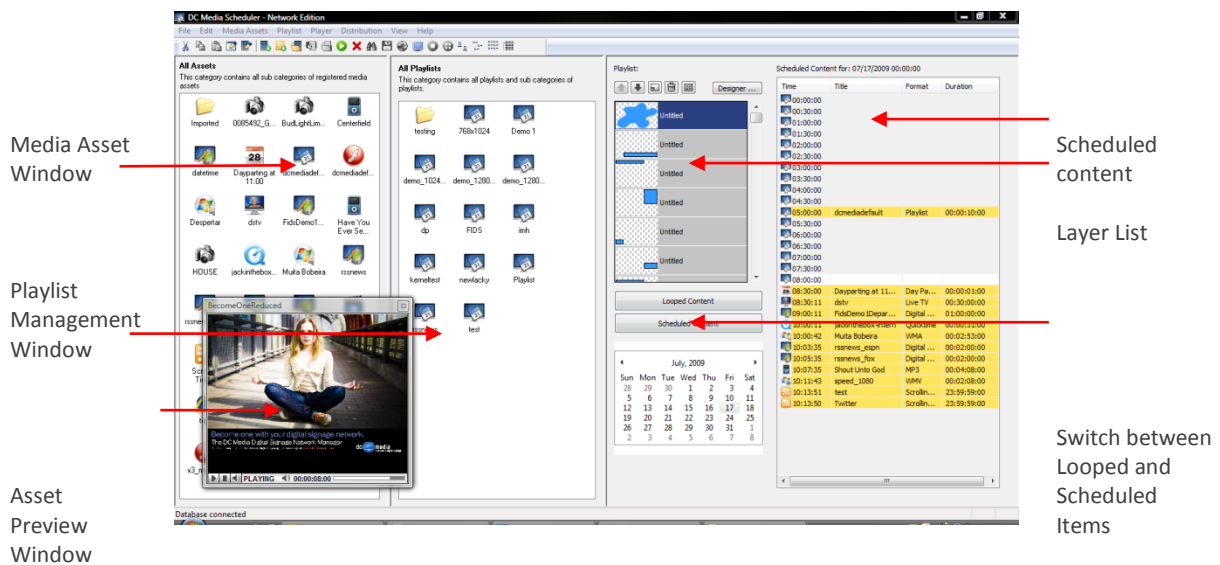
DC Media Scheduler - Network Edition

File Edit Media Assets Playlist Player Distribution View Help

All Assets
This category contains all sub categories of registered media assets

Imported 0085492_G... BudLightLim... Centerfield
datetime Dayparting at 11:00 dcmediadef... dcmediadef...
Desperter dstv FidsDemo1... Have You Ever Se...
HOUSE jackinthebox... Muita Bobeira rssnews

All Playlists
This category contains all playlists and sub categories of playlists.

testing 768x1024 Demo 1
demo_1024... demo_1280... demo_1280...
dp FIDS imh
kerneltest newlacky Playlist
test

BecomeOneReduced
Become one with your digital signage network.
The DC Media Digital Signage Network Manager
PLAYING 00:00:08:00

Playlist:
Designer ...
Untitled
Untitled
Untitled
Untitled
Untitled
Untitled

Looped Content
Scheduled Content

July, 2009
| Sun | Mon | Tue | Wed | Thu | Fri | Sat |
|---|---|---|---|---|---|---|
| 28 | 29 | 30 | 1 | 2 | 3 | 4 |
| 5 | 6 | 7 | 8 | 9 | 10 | 11 |
| 12 | 13 | 14 | 15 | 16 | 17 | 18 |
| 19 | 20 | 21 | 22 | 23 | 24 | 25 |
| 26 | 27 | 28 | 29 | 30 | 31 | 1 |
| 2 | 3 | 4 | 5 | 6 | 7 | 8 |

Scheduled Content for: 07/17/2009 00:00:00

| Time | Title | Format | Duration |
|---|---|---|---|
| 00:00:00 | | | |
| 00:30:00 | | | |
| 01:00:00 | | | |
| 01:30:00 | | | |
| 02:00:00 | | | |
| 02:30:00 | | | |
| 03:00:00 | | | |
| 03:30:00 | | | |
| 04:00:00 | | | |
| 04:30:00 | | | |
| 05:00:00 | dcmediadefault | Playlist | 00:00:10:00 |
| 05:30:00 | | | |
| 06:00:00 | | | |
| 06:30:00 | | | |
| 07:00:00 | | | |
| 07:30:00 | | | |
| 08:00:00 | | | |
| 08:30:00 | Dayparting at 11... | Day Pa... | 00:00:01:00 |
| 08:30:11 | dstv | Live TV | 00:30:00:00 |
| 09:00:11 | FidsDemo1Depar... | Digital ... | 01:00:00:00 |
| 10:00:11 | jackinthebox-inlern | Quicktime | 00:00:31:00 |
| 10:00:42 | Muita Bobeira | WMA | 00:02:53:00 |
| 10:03:35 | rssnews_espn | Digital ... | 00:02:00:00 |
| 10:05:35 | rssnews_fox | Digital ... | 00:02:00:00 |
| 10:07:35 | Shout Unto God | MP3 | 00:04:08:00 |
| 10:11:43 | speed_1080 | WMV | 00:02:08:00 |
| 10:13:51 | test | Scrollin... | 23:59:59:00 |
| 10:13:50 | Twitter | Scrollin... | 23:59:59:00 |

Database connected

Media Asset Window

Playlist Management Window

Asset Preview Window

Scheduled content

Layer List

Switch between Looped and Scheduled Items